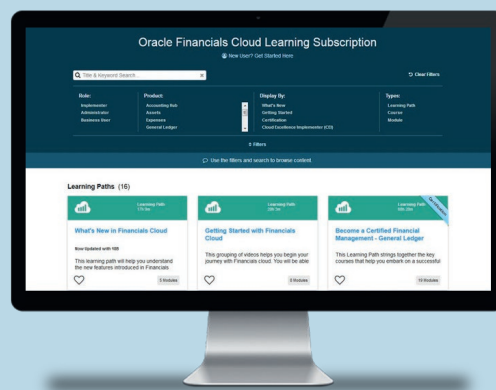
Oracle Financials Cloud Learning Subscription

New User? Get Started Here

Title & Keyword Search...

Clear Filters

Role:
Implementer
Administrator
Business User

Product:
Accounting Hub
Assets
Expenses
General Ledger

Display By:
What's New
Getting Started
Certification
Cloud Excellence Implementer (CEI)

Types:
Learning Path
Course
Module

Filters

Use the filters and search to browse content.

Learning Paths (16)

Learning Path
17h 9m

What's New in Financials Cloud

Now Updated with 18B

This learning path will help you understand the new features introduced in Financials

5 Modules

Learning Path
20h 3m

Getting Started with Financials Cloud

This grouping of videos helps you begin your journey with Financials cloud. You will be able

8 Modules

Learning Path
30h 29m

Become a Certified Financial Management - General Ledger

This Learning Path strings together the key courses that help you embark on a successful

10 Modules